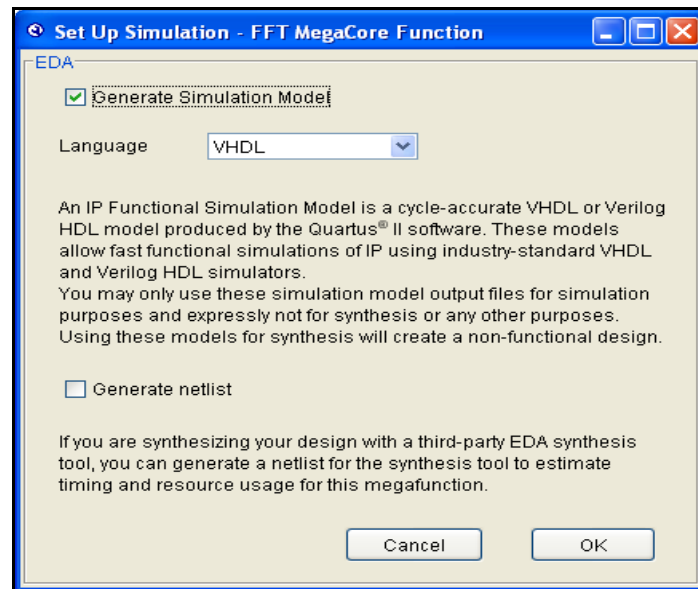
Set Up Simulation - FFT MegaCore Function

EDA

Generate Simulation Model

Language VHDL

An IP Functional Simulation Model is a cycle-accurate VHDL or Verilog HDL model produced by the Quartus® II software. These models allow fast functional simulations of IP using industry-standard VHDL and Verilog HDL simulators.
You may only use these simulation model output files for simulation purposes and expressly not for synthesis or any other purposes. Using these models for synthesis will create a non-functional design.

Generate netlist

If you are synthesizing your design with a third-party EDA synthesis tool, you can generate a netlist for the synthesis tool to estimate timing and resource usage for this megafunction.

Cancel OK